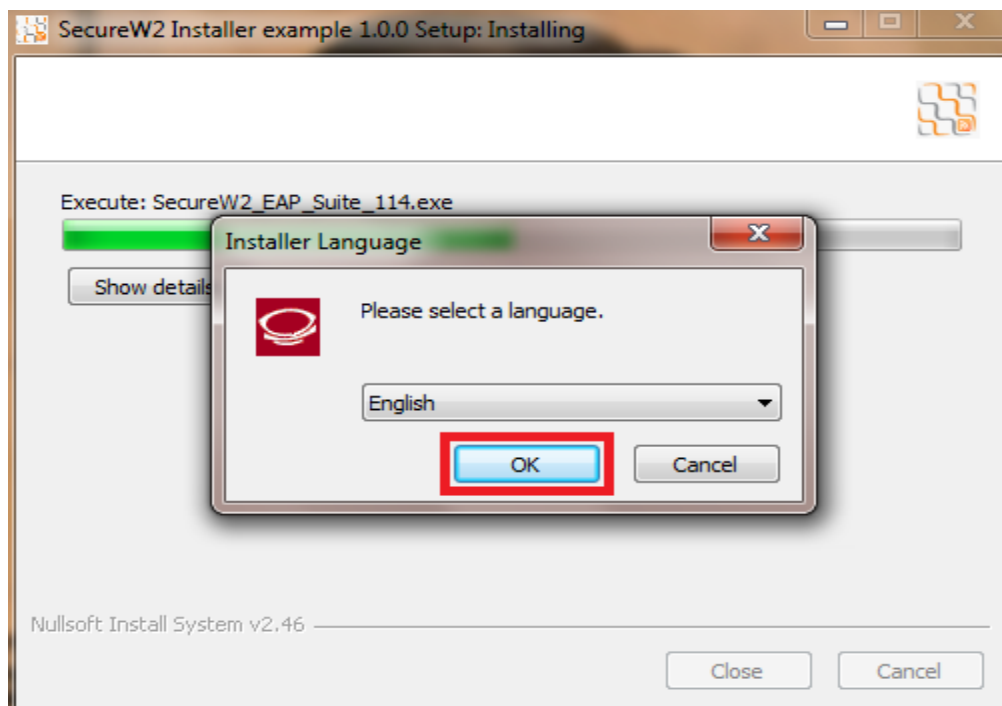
SecureW2 Installer example 1.0.0 Setup: Installing

Execute: SecureW2_EAP_Suite_114.exe

Show details

Installer Language

Please select a language.

English

OK

Cancel

Nullsoft Install System v2.46

Close

Cancel